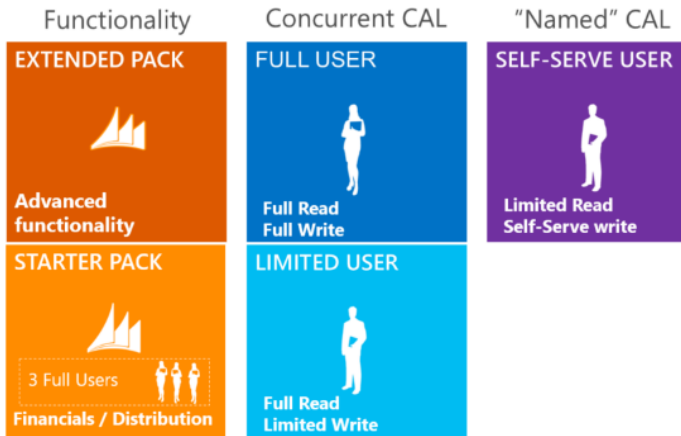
Functionality

EXTENDED PACK

Advanced functionality

STARTER PACK

3 Full Users

Financials / Distribution

Concurrent CAL

FULL USER

Full Read
Full Write

LIMITED USER

Full Read
Limited Write

"Named" CAL

SELF-SERVE USER

Limited Read
Self-Serve write